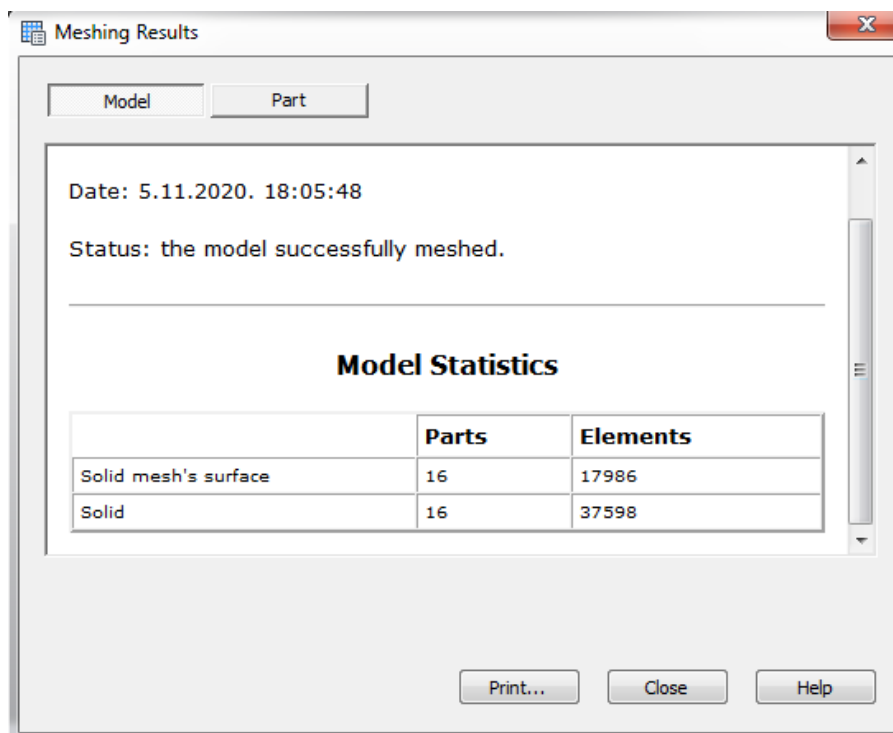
Meshing Results

Model
Part

Date: 5.11.2020. 18:05:48

Status: the model successfully meshed.

Model Statistics

| | Parts | Elements |
|---|---|---|
| Solid mesh's surface | 16 | 17986 |
| Solid | 16 | 37598 |

Print...
Close
Help